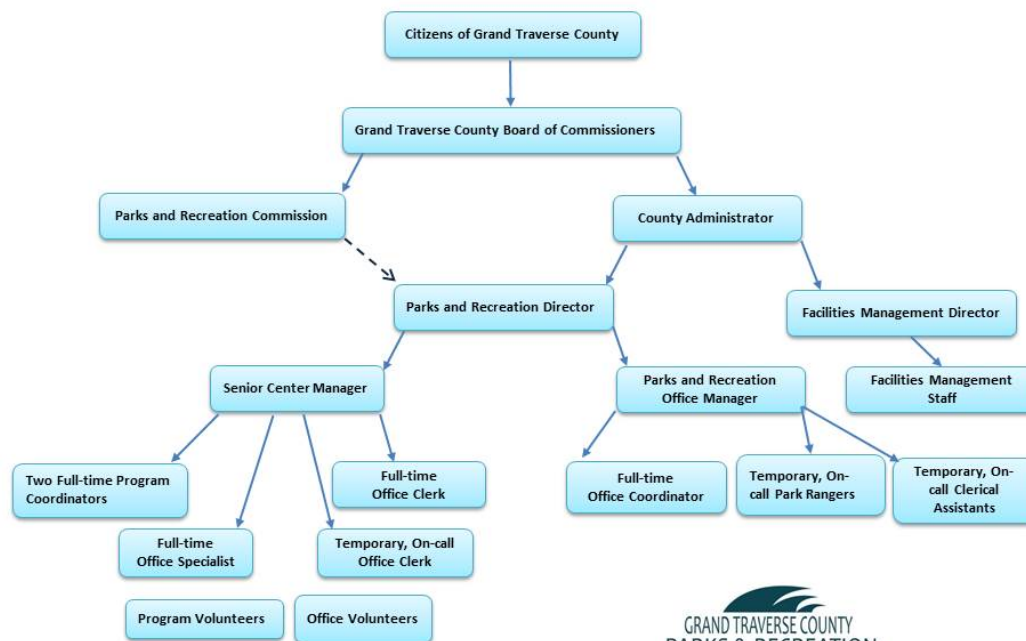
Citizens of Grand Traverse County

Grand Traverse County Board of Commissioners

Parks and Recreation Commission

County Administrator

Parks and Recreation Director

Facilities Management Director

Facilities Management Staff

Senior Center Manager

Parks and Recreation Office Manager

Two Full-time Program Coordinators

Full-time Office Clerk

Full-time Office Coordinator

Temporary, On-call Park Rangers

Temporary, On-call Clerical Assistants

Full-time Office Specialist

Temporary, On-call Office Clerk

Program Volunteers

Office Volunteers

GRAND TRAVERSE COUNTY
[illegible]